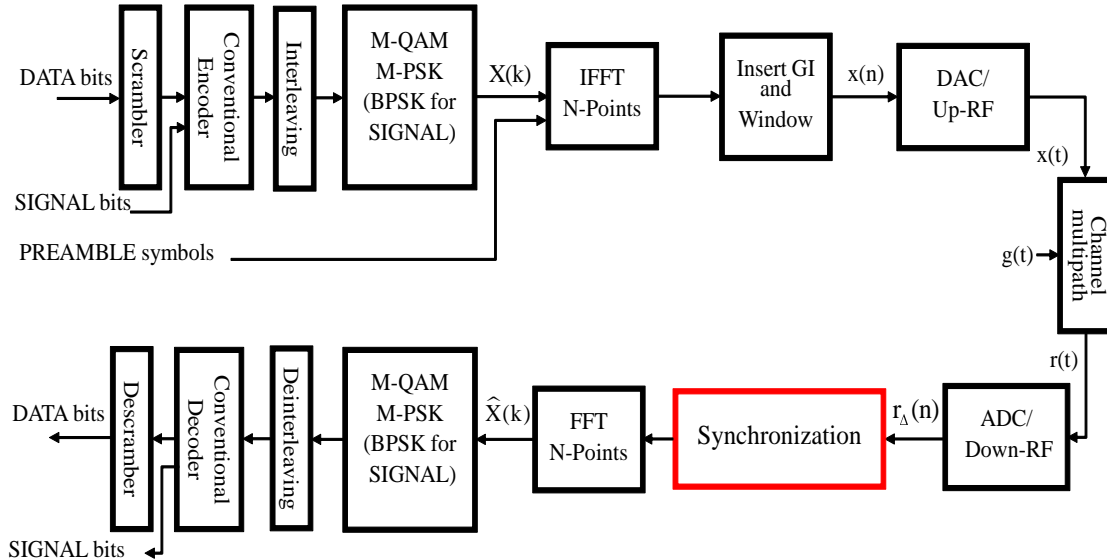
DATA bits

Scrambler

Conventional Encoder

Interleaving

M-QAM M-PSK (BPSK for SIGNAL)

X(k)

IFFT N-Points

Insert GI and Window

x(n)

DAC/ Up-RF

x(t)

SIGNAL bits

PREAMBLE symbols

Channel multipath

g(t)

r(t)

DATA bits

Descrambler

Conventional Decoder

Deinterleaving

M-QAM M-PSK (BPSK for SIGNAL)

$\hat{X}(k)$

FFT N-Points

Synchronization

$r_{\Delta}(n)$

ADC/ Down-RF

SIGNAL bits